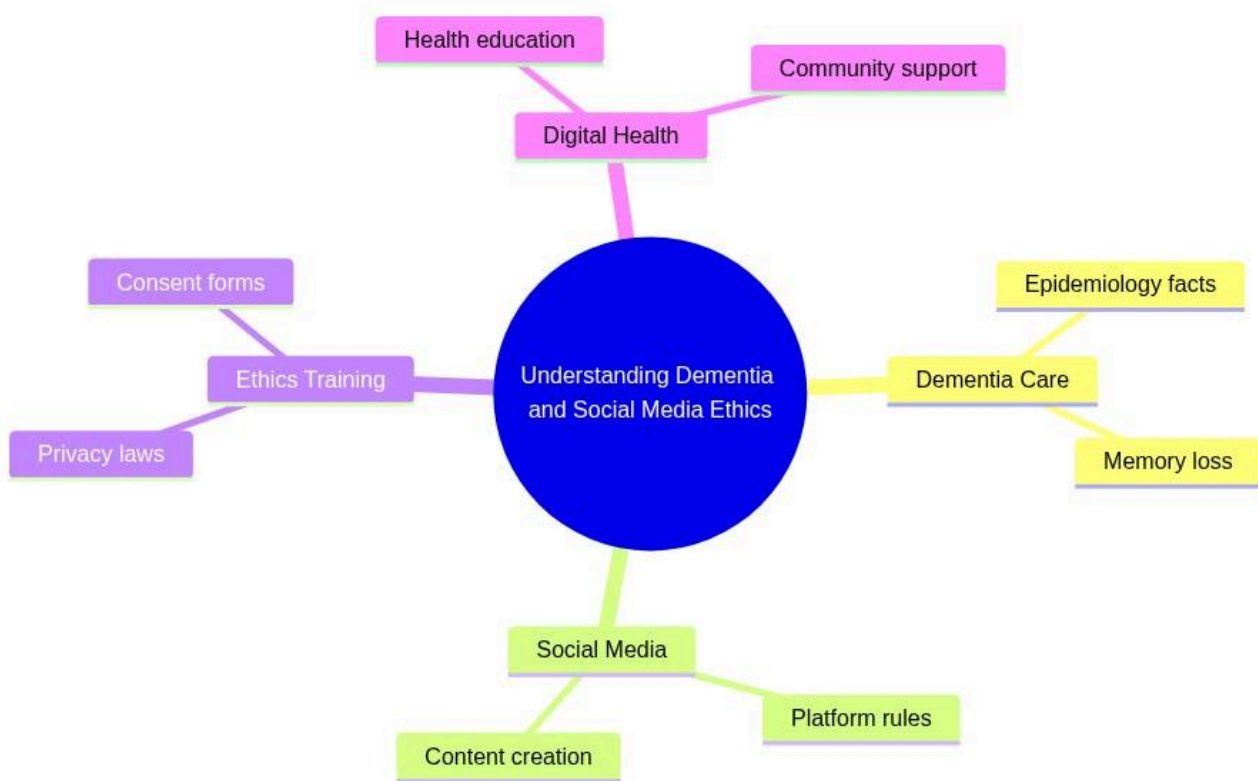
Understanding Dementia and Social Media Ethics

Digital Health
Health education
Community support

Dementia Care
Epidemiology facts
Memory loss

Social Media
Platform rules
Content creation

Ethics Training
Consent forms
Privacy laws